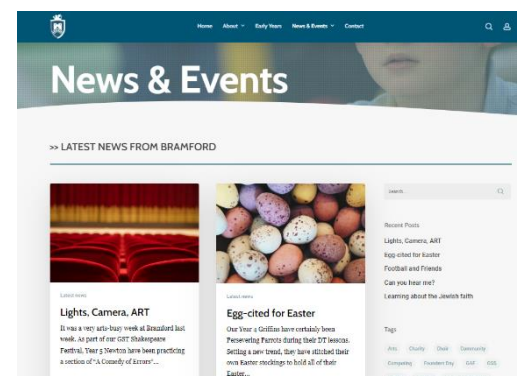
Home About Early Years News & Events Contact

News & Events

>> LATEST NEWS FROM BRAMFORD

Latest news

Lights, Camera, ART

It was a very arts-busy week at Bramford last week. As part of our GST Shakespeare Festival, Year 5 Newton have been practicing a section of "A Comedy of Errors"...

Latest news

Egg-cited for Easter

Our Year 2 Griffins have certainly been Persevering Parrots during their DT lessons. Setting a new trend, they have stitched their own Easter stockings to hold all of their Easter...

Search...

Recent Posts

Lights, Camera, ART

Egg-cited for Easter

Football and Friends

Can you hear me?

Learning about the Jewish faith

Tags

Arts Charity Choir Community Computing Founders Day GAT GSS